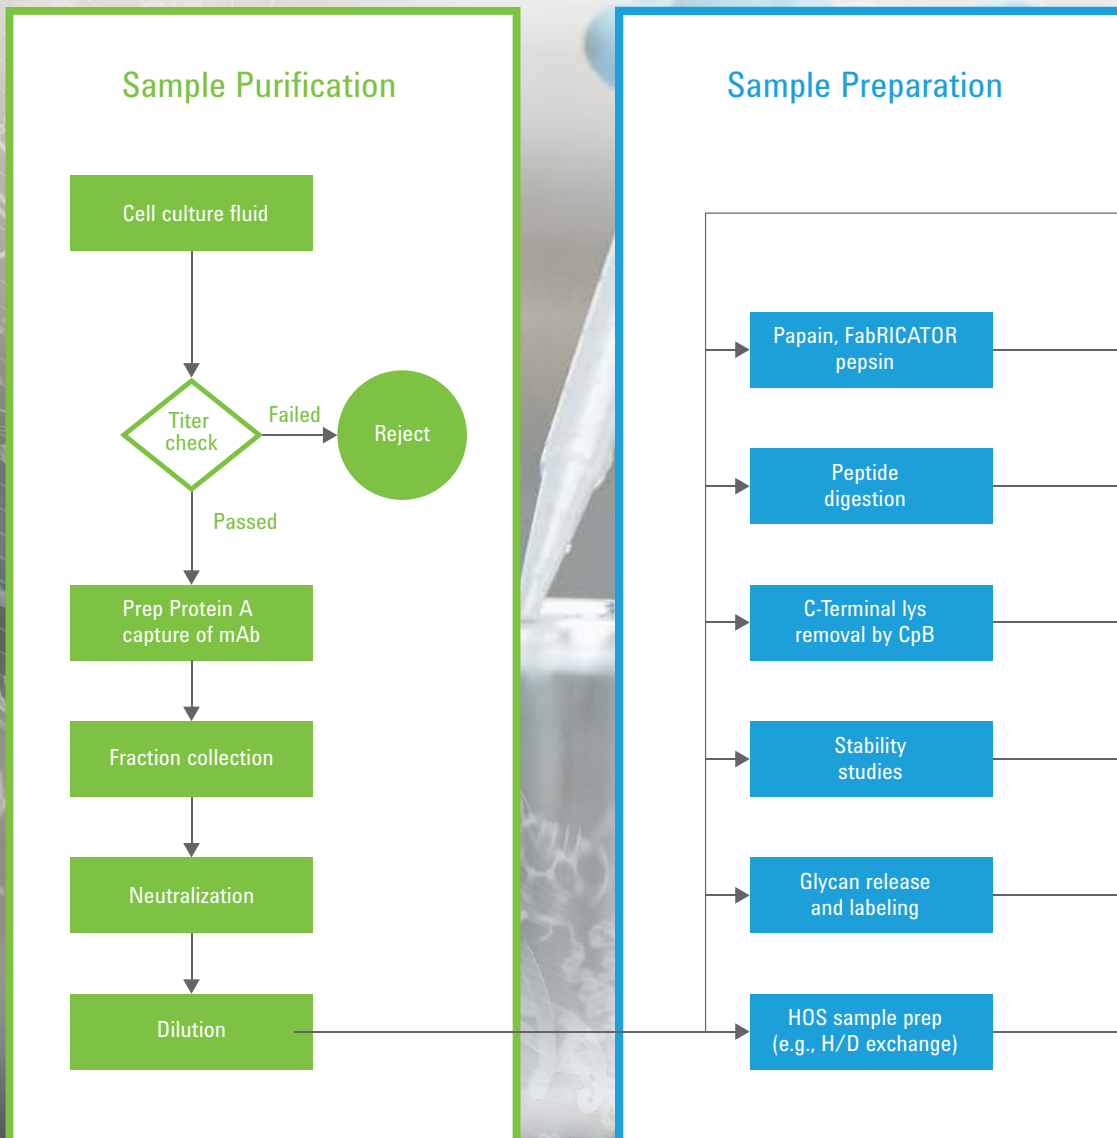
Sample Purification

Cell culture fluid

Titer check

Failed

Reject

Passed

Prep Protein A capture of mAb

Fraction collection

Neutralization

Dilution

Sample Preparation

Papain, FabRICATOR pepsin

Peptide digestion

C-Terminal lys removal by CpB

Stability studies

Glycan release and labeling

HOS sample prep (e.g., H/D exchange)